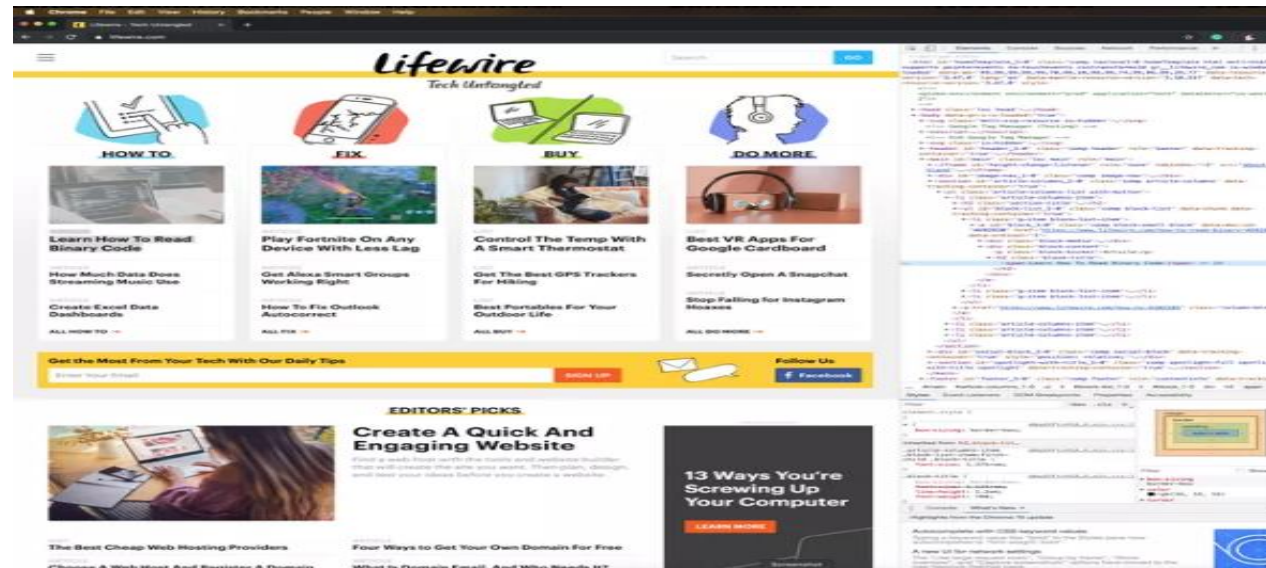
Chrome File Edit View History Bookmarks People Window Help

Lifewire - Tech Untangled

lifewire.com

Lifewire
Tech Untangled

Search GO

HOW TO

FIX

BUY

DO MORE

Learn How To Read Binary Code

How Much Data Does Streaming Music Use

Create Excel Data Dashboards

ALL HOW TO →

Play Fortnite On Any Device With Less Lag

Get Alexa Smart Groups Working Right

How To Fix Outlook Autocorrect

ALL FIX →

Control The Temp With A Smart Thermostat

Get The Best GPS Trackers For Hiking

Best Portables For Your Outdoor Life

ALL BUY →

Best VR Apps For Google Cardboard

Secretly Open A Snapchat

Stop Falling for Instagram Hoaxes

ALL DO MORE →

Get the Most From Your Tech With Our Daily Tips

Enter Your Email

SIGN UP

Follow Us

Facebook

EDITORS' PICKS

Create A Quick And Engaging Website

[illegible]

13 Ways You're Screwing Up Your Computer

LEARN MORE

The Best Cheap Web Hosting Providers

Four Ways to Get Your Own Domain For Free

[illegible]

Elements Console Sources Network Performance

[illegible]

Styles Event Listeners DOM Breakpoints Properties Accessibility

Console What's New

Highlights from the Chrome 70 update

Autocomplete with CSS keyword values

A new UI for network settings

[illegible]